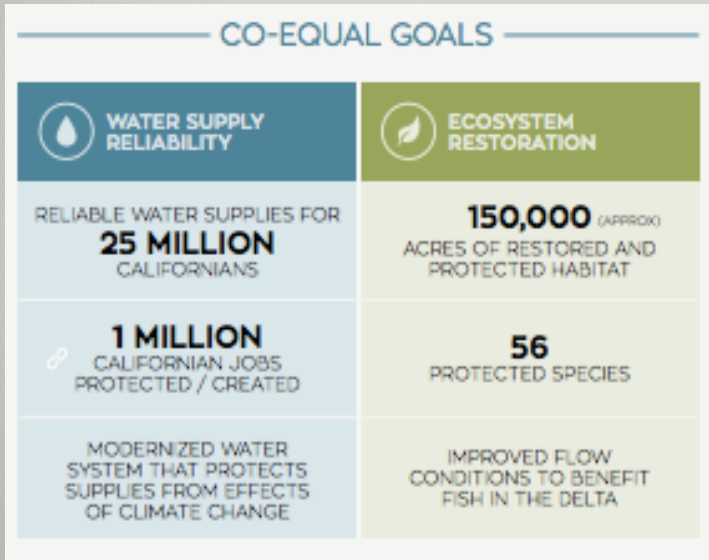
CO-EQUAL GOALS

| WATER SUPPLY RELIABILITY | ECOSYSTEM RESTORATION |
|---|---|
| RELIABLE WATER SUPPLIES FOR **25 MILLION** CALIFORNIANS | **150,000** (APPROX) ACRES OF RESTORED AND PROTECTED HABITAT |
| **1 MILLION** CALIFORNIAN JOBS PROTECTED / CREATED | **56** PROTECTED SPECIES |
| MODERNIZED WATER SYSTEM THAT PROTECTS SUPPLIES FROM EFFECTS OF CLIMATE CHANGE | IMPROVED FLOW CONDITIONS TO BENEFIT FISH IN THE DELTA |